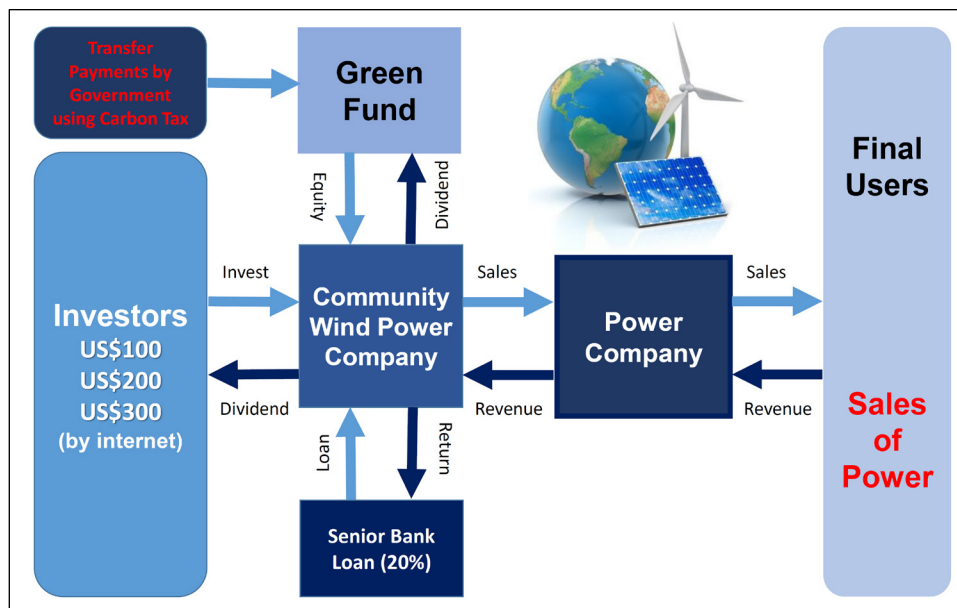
Transfer Payments by Government using Carbon Tax

Green Fund

Equity

Dividend

Final Users

Investors
US$100
US$200
US$300
(by internet)

Invest

Dividend

Community Wind Power Company

Sales

Revenue

Power Company

Sales

Revenue

Sales of Power

Loan

Return

Senior Bank Loan (20%)